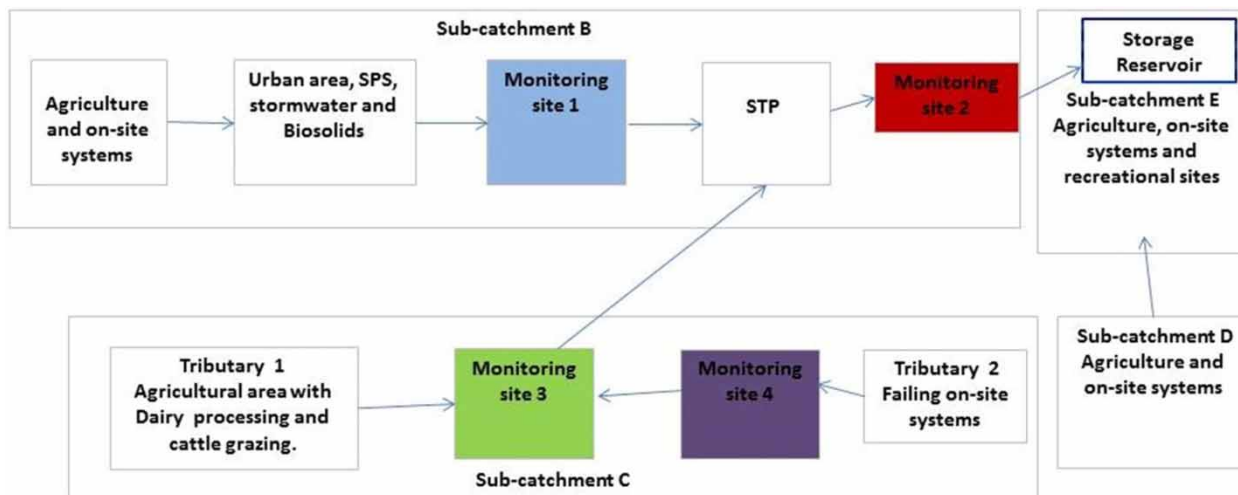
Sub-catchment B

Agriculture and on-site systems

Urban area, SPS, stormwater and Biosolids

Monitoring site 1

STP

Monitoring site 2

Storage Reservoir

Sub-catchment E Agriculture, on-site systems and recreational sites

Tributary 1 Agricultural area with Dairy processing and cattle grazing.

Monitoring site 3

Monitoring site 4

Tributary 2 Failing on-site systems

Sub-catchment D Agriculture and on-site systems

Sub-catchment C